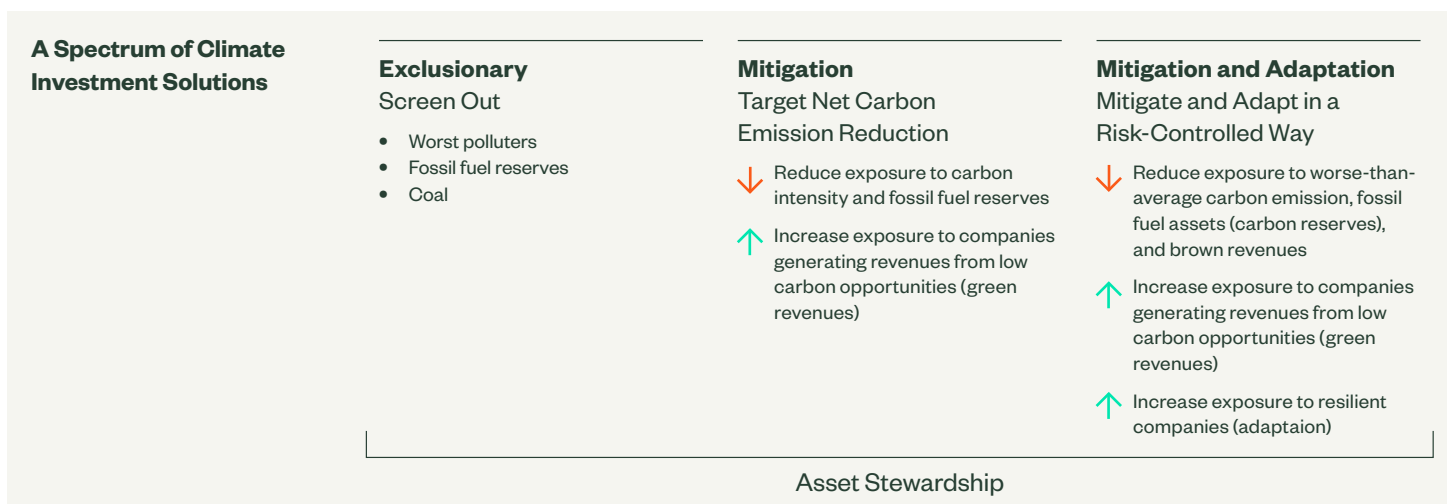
A Spectrum of Climate Investment Solutions

Exclusionary
Screen Out

- Worst polluters
- Fossil fuel reserves
- Coal

Mitigation
Target Net Carbon Emission Reduction

↓ Reduce exposure to carbon intensity and fossil fuel reserves

↑ Increase exposure to companies generating revenues from low carbon opportunities (green revenues)

Mitigation and Adaptation
Mitigate and Adapt in a Risk-Controlled Way

↓ Reduce exposure to worse-than-average carbon emission, fossil fuel assets (carbon reserves), and brown revenues

↑ Increase exposure to companies generating revenues from low carbon opportunities (green revenues)

↑ Increase exposure to resilient companies (adaptaion)

Asset Stewardship